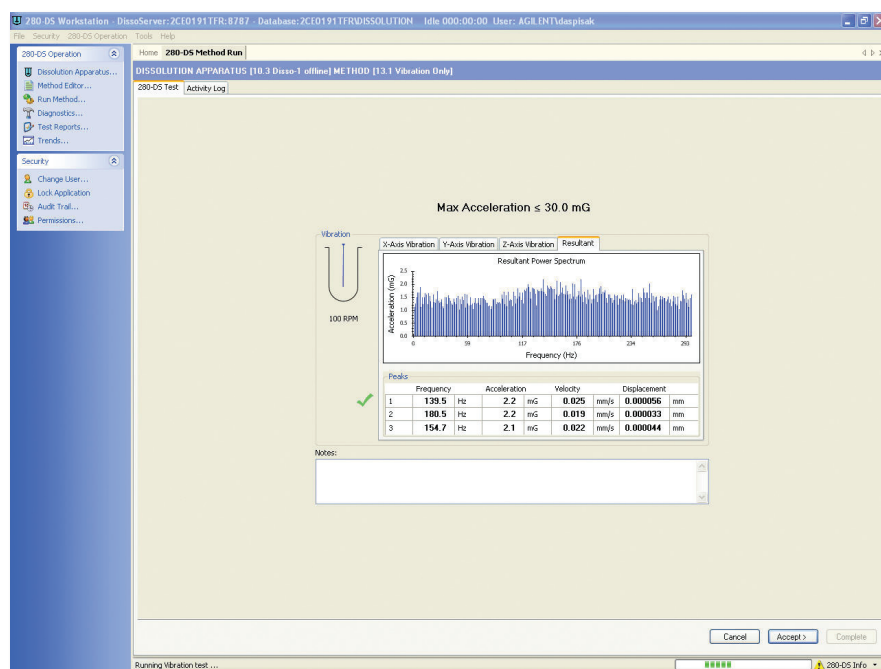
280-DS Workstation - DissoServer:2CE0191TFR:8787 - Database:2CE0191TFR\DISSOLUTION Idle 000:00:00 User: AGILENT\daspisak

File Security 280-DS Operation Tools Help

280-DS Operation

Dissolution Apparatus...
Method Editor...
Run Method...
Diagnostics...
Test Reports...
Trends...

Security

Change User...
Lock Application
Audit Trail...
Permissions...

Home 280-DS Method Run

DISSOLUTION APPARATUS [10.3 Disso-1 offline] METHOD [13.1 Vibration Only]

280-DS Test Activity Log

Max Acceleration ≤ 30.0 mG

Vibration

100 RPM

X-Axis Vibration Y-Axis Vibration Z-Axis Vibration Resultant

Resultant Power Spectrum

Acceleration (mG)

2.5
2.0
1.5
1.0
0.5
0.0

0 59 117 176 234 293

Frequency (Hz)

Peaks

| | Frequency | | Acceleration | | Velocity | | Displacement | |
|---|---|---|---|---|---|---|---|---|
| 1 | 139.5 | Hz | 2.2 | mG | 0.025 | mm/s | 0.000056 | mm |
| 2 | 180.5 | Hz | 2.2 | mG | 0.019 | mm/s | 0.000033 | mm |
| 3 | 154.7 | Hz | 2.1 | mG | 0.022 | mm/s | 0.000044 | mm |

Notes:

Cancel Accept> Complete

Running Vibration test ...

280-DS Info